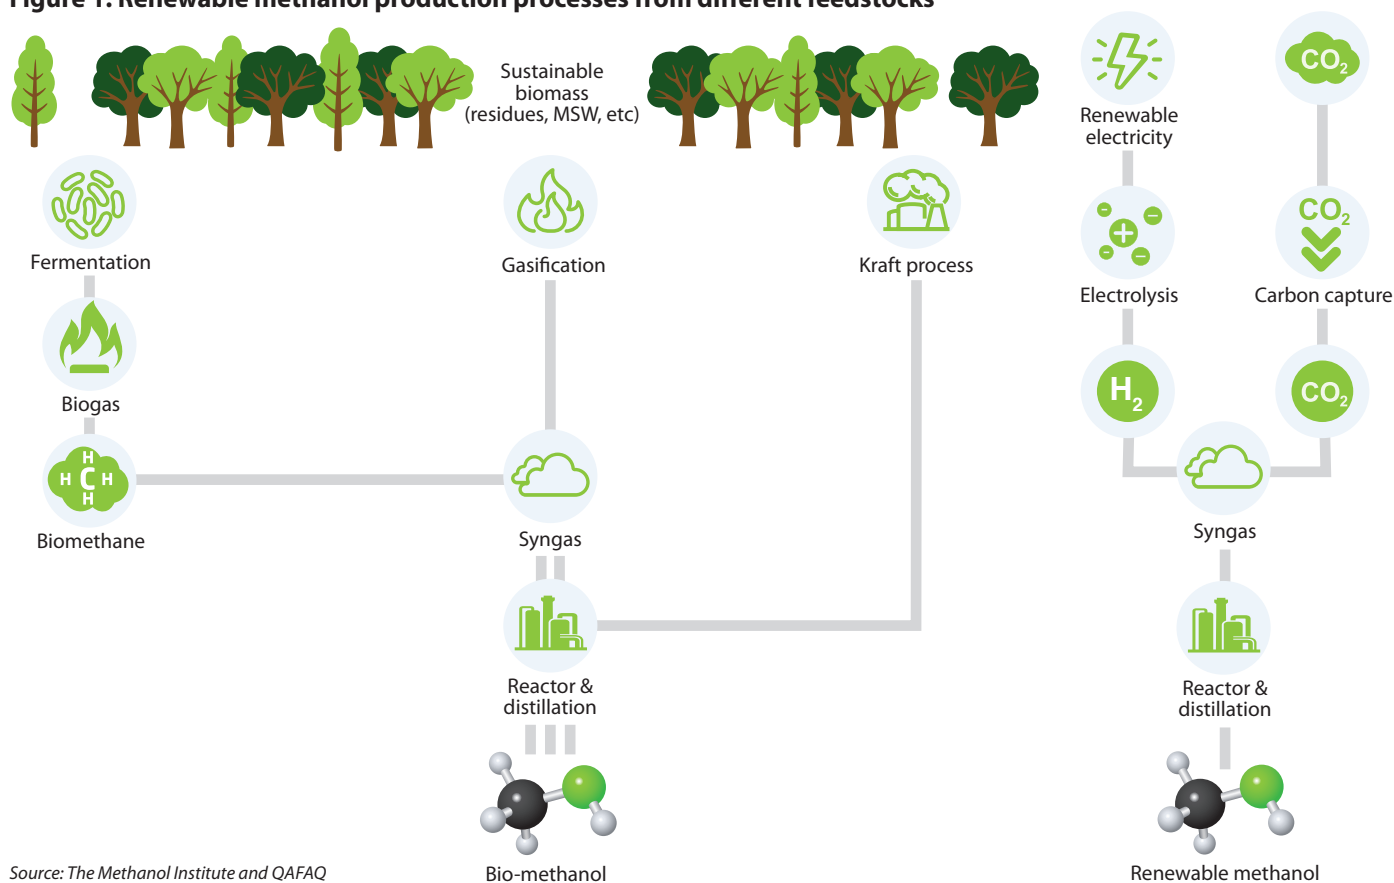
Figure 1: Renewable methanol production processes from different feedstocks

Sustainable biomass (residues, MSW, etc)

Renewable electricity

$CO_2$

Fermentation

Gasification

Kraft process

Electrolysis

$CO_2$

Carbon capture

Biogas

$H_2$

$CO_2$

H H C H H

Biomethane

Syngas

Syngas

Reactor & distillation

Reactor & distillation

Source: The Methanol Institute and QAFAQ

Bio-methanol

Renewable methanol